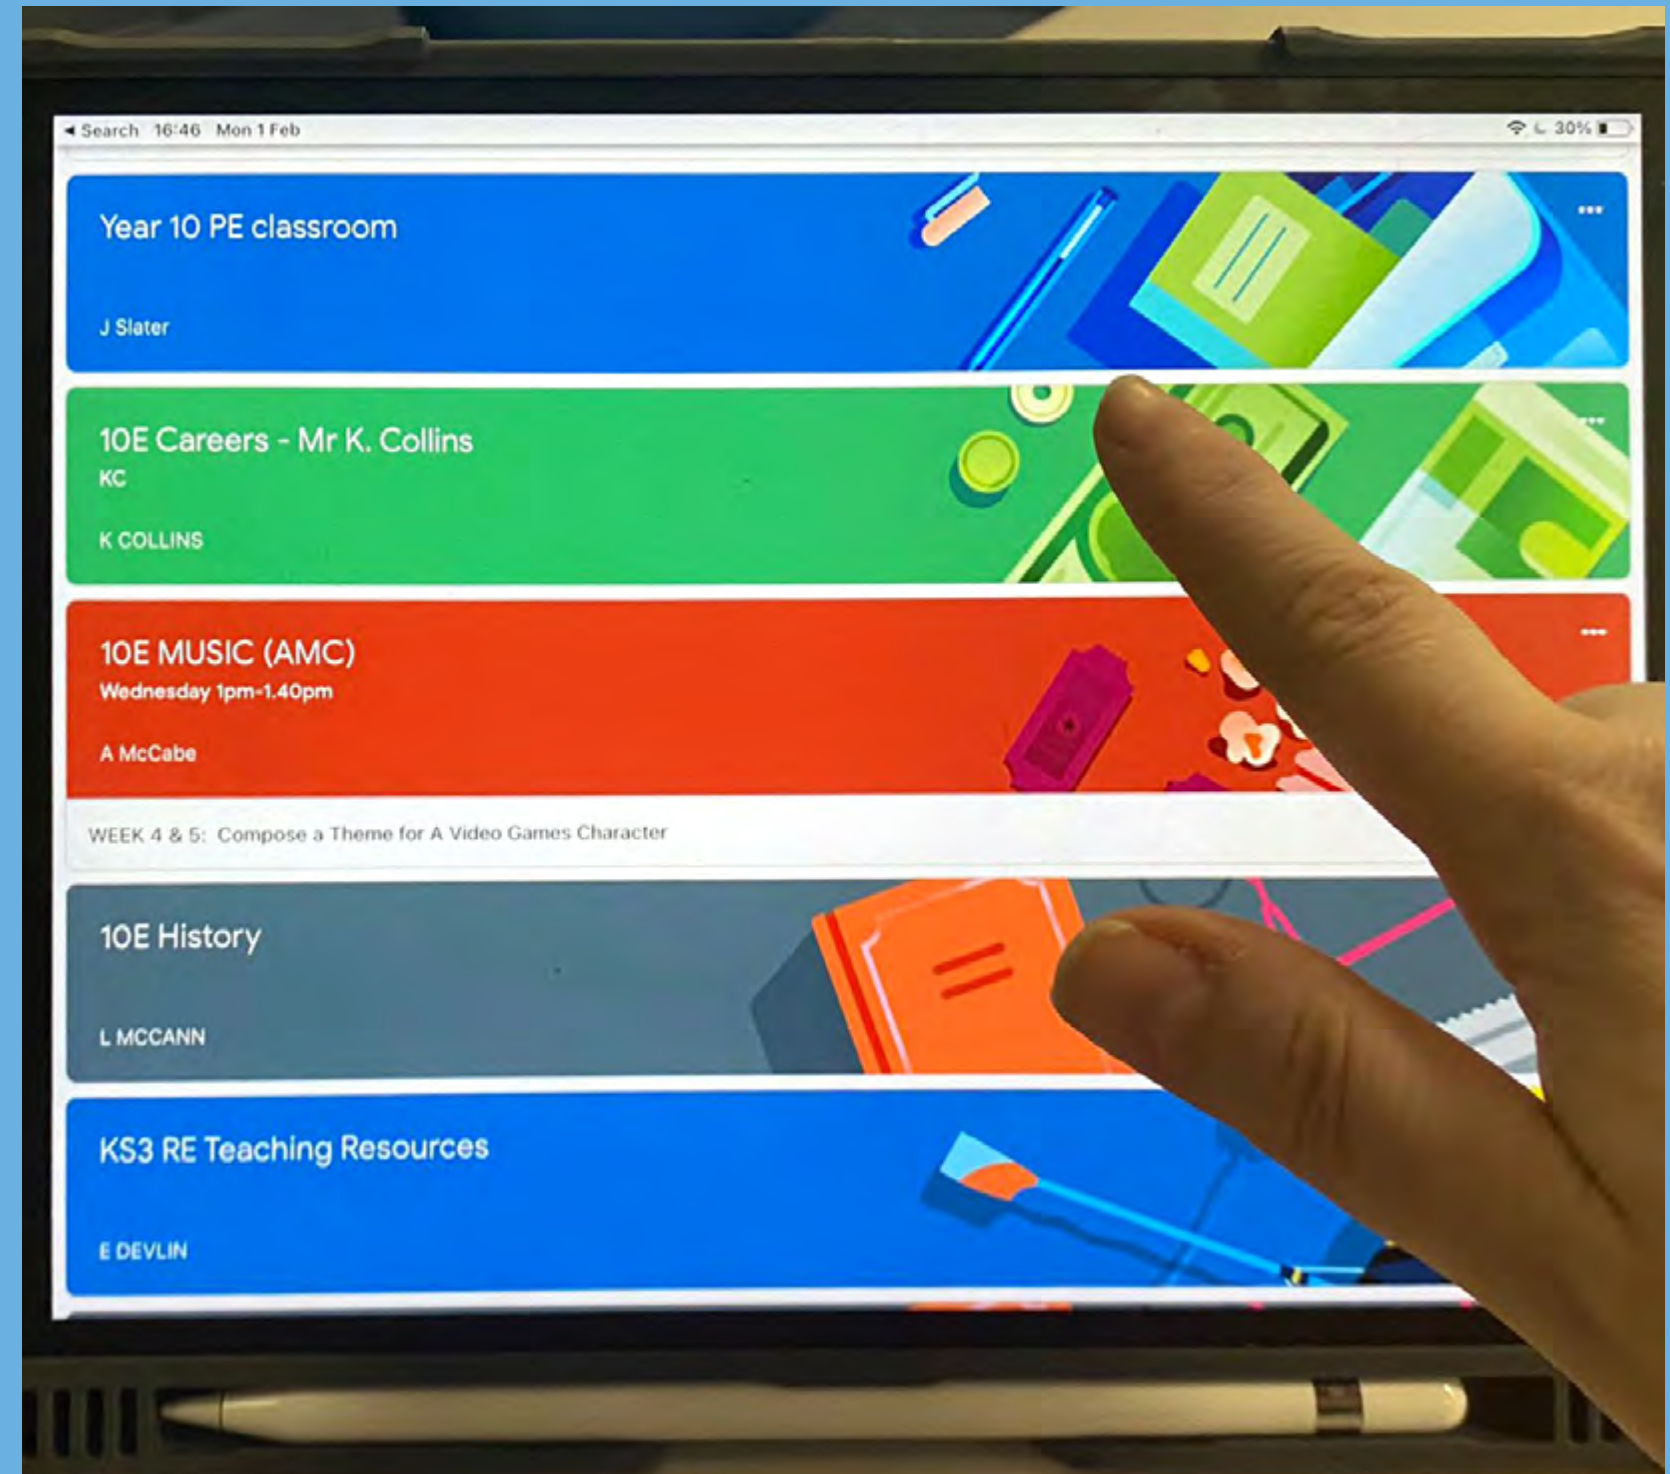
◂ Search 16:46 Mon 1 Feb

30%

Year 10 PE classroom

J Slater

10E Careers - Mr K. Collins
KC

K COLLINS

10E MUSIC (AMC)
Wednesday 1pm-1.40pm

A McCabe

WEEK 4 & 5: Compose a Theme for A Video Games Character

10E History

L MCCANN

KS3 RE Teaching Resources

E DEVLIN